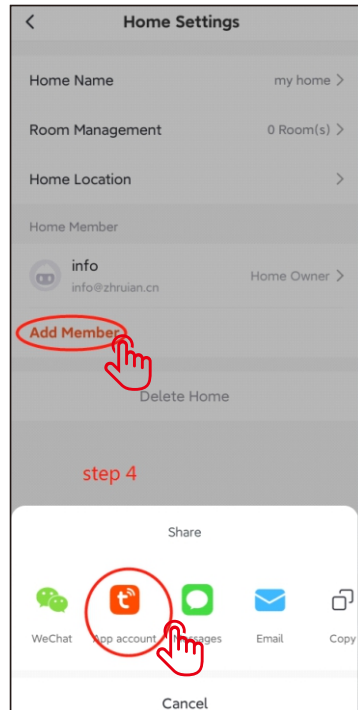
<

Home Settings

Home Name my home >

Room Management 0 Room(s) >

Home Location >

Home Member

info
info@zhruian.cn
Home Owner >

Add Member

Delete Home

step 4

Share

WeChat

App account

Messages

Email

Copy

Cancel